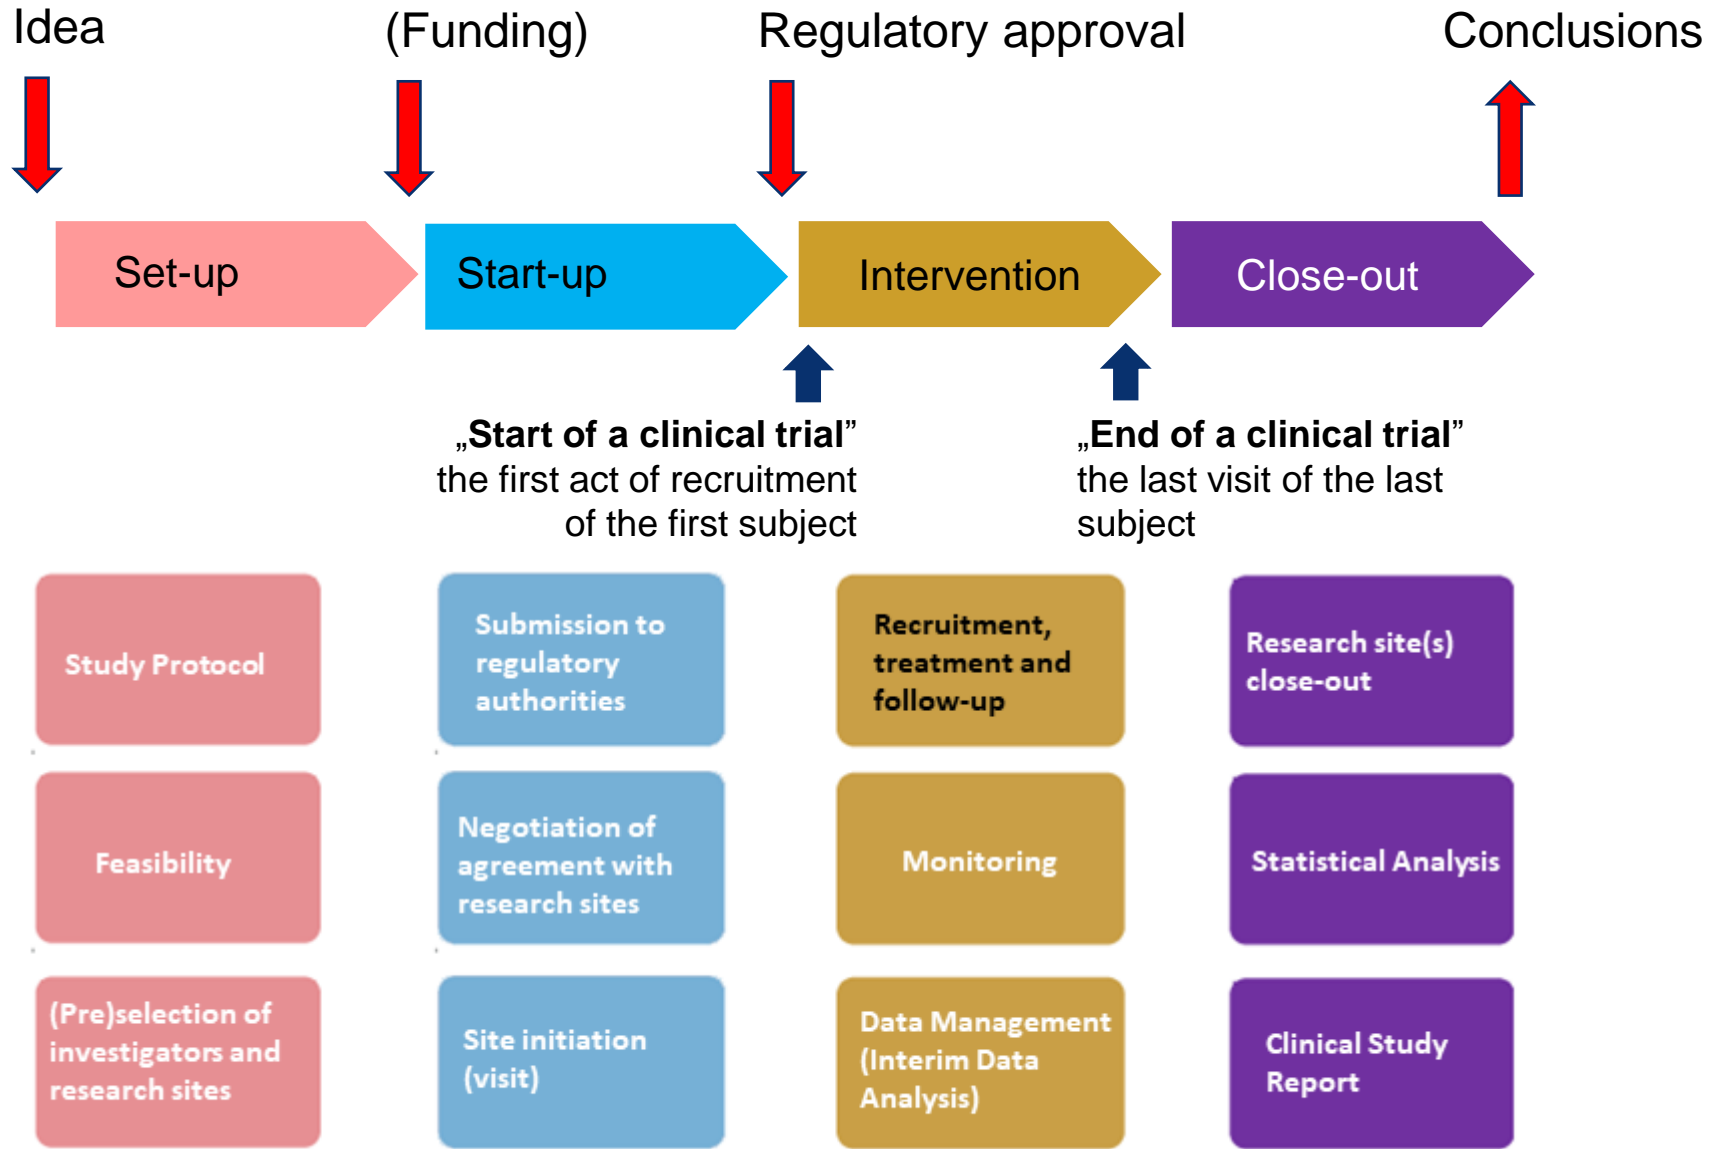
Idea

(Funding)

Regulatory approval

Conclusions

Set-up

Start-up

Intervention

Close-out

„Start of a clinical trial” the first act of recruitment of the first subject

„End of a clinical trial” the last visit of the last subject

Study Protocol

Submission to regulatory authorities

Recruitment, treatment and follow-up

Research site(s) close-out

Feasibility

Negotiation of agreement with research sites

Monitoring

Statistical Analysis

(Pre)selection of investigators and research sites

Site initiation (visit)

Data Management (Interim Data Analysis)

Clinical Study Report